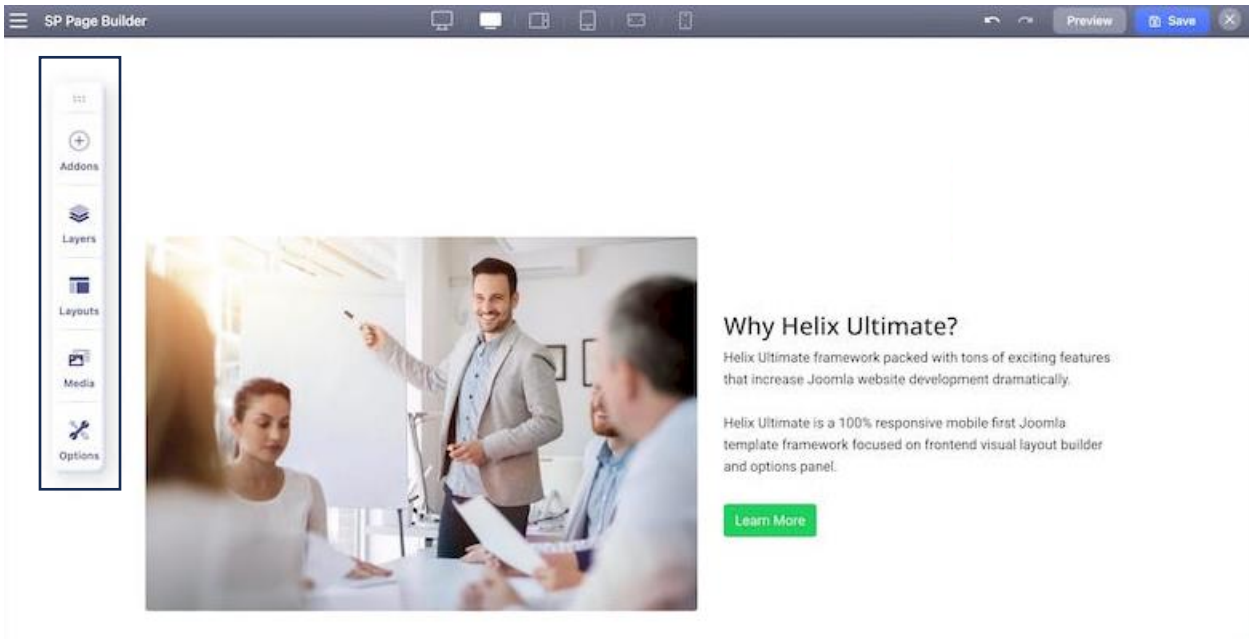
SP Page Builder

Preview Save

Addons

Layers

Layouts

Media

Options

Why Helix Ultimate?

Helix Ultimate framework packed with tons of exciting features that increase Joomla website development dramatically.

Helix Ultimate is a 100% responsive mobile first Joomla template framework focused on frontend visual layout builder and options panel.

Learn More